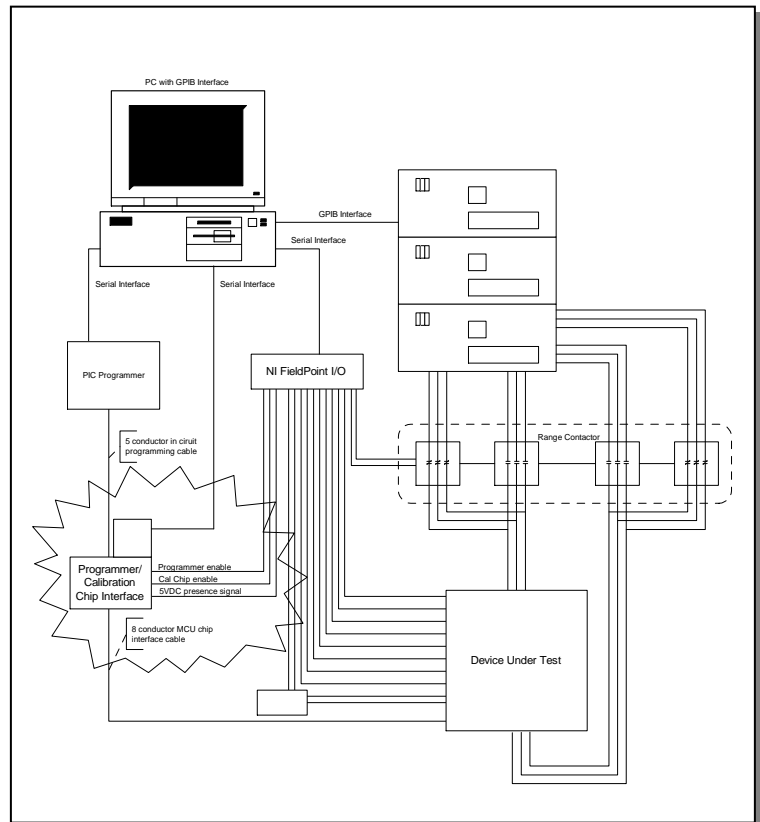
PC with GPIB Interface

GPIB Interface

Serial Interface

Serial Interface

Serial Interface

PIC Programmer

NI FieldPoint I/O

Range Contactor

5 conductor in ciruit programming cable

Programmer/ Calibration Chip Interface

Programmer enable

Cal Chip enable

5VDC presence signal

8 conductor MCU chip interface cable

Device Under Test